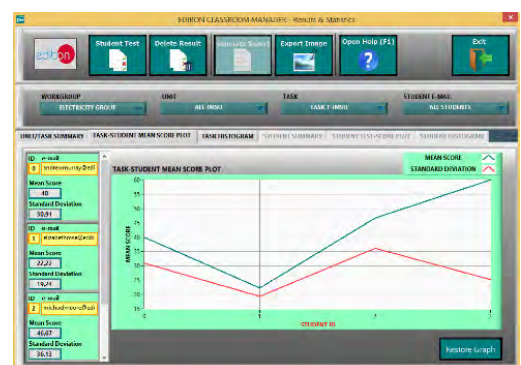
EDIBON CLASSROOM MANAGER - Results & Statistics

edibon

Student Test

Delete Result

Generate Report

Export Image

Open Help (F1)

Exit

WORKGROUP
ELECTRICITY GROUP

UNIT
AEL-IMSU

TASK
TASK 1-IMSU

STUDENT E-MAIL
ALL STUDENTS

UNIT/TASK SUMMARY

TASK-STUDENT MEAN SCORE PLOT

TASK HISTOGRAM

STUDENT SUMMARY

STUDENT-TEST-SCORE PLOT

STUDENT HISTOGRAM

ID e-mail
0 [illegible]@edi
Mean Score
40
Standard Deviation
10,91

ID e-mail
1 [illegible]@edi
Mean Score
22,22
Standard Deviation
18,24

ID e-mail
2 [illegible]@edi
Mean Score
46,67
Standard Deviation
36,13

TASK-STUDENT MEAN SCORE PLOT

MEAN SCORE

STANDARD DEVIATION

60
55
50
45
40
35
30
25
20
15
10

MEAN SCORE

0
1
2
3

STUDENT ID

Restore Graph